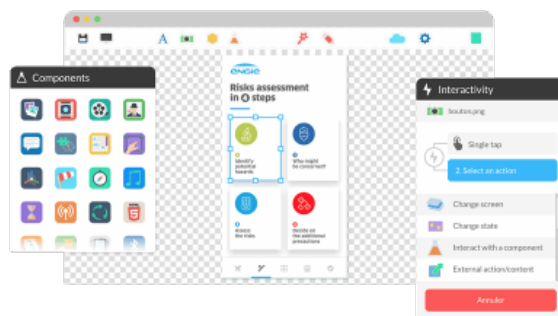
Components

engie
Risks assessment in 4 steps

1
Identify potential hazards

2
Who might be concerned?

3
Assess the risks

4
Decide on the additional precautions

Interactivity
bouton.png
Single tap
2. Select an action
Change screen
Change state
Interact with a component
External action/content
Annuler